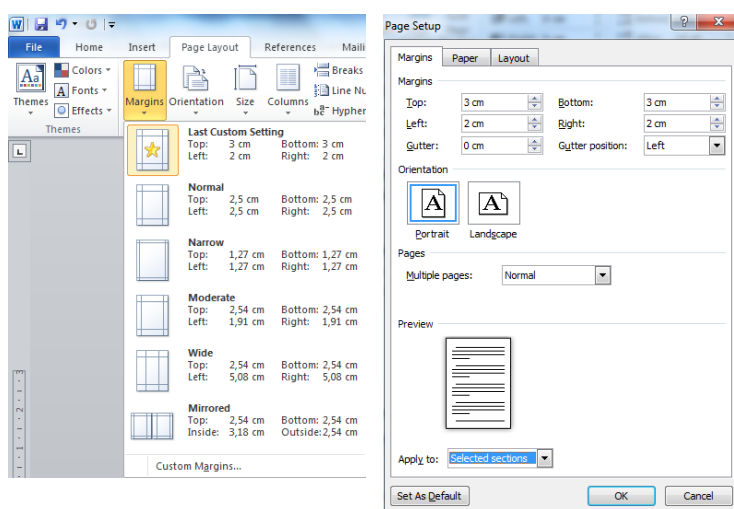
File Home Insert Page Layout References Maili

Themes
Colors
Fonts
Effects
Themes

Margins Orientation Size Columns
Breaks
Line Nu
Hyphen

Last Custom Setting
Top: 3 cm Bottom: 3 cm
Left: 2 cm Right: 2 cm

Normal
Top: 2,5 cm Bottom: 2,5 cm
Left: 2,5 cm Right: 2,5 cm

Narrow
Top: 1,27 cm Bottom: 1,27 cm
Left: 1,27 cm Right: 1,27 cm

Moderate
Top: 2,54 cm Bottom: 2,54 cm
Left: 1,91 cm Right: 1,91 cm

Wide
Top: 2,54 cm Bottom: 2,54 cm
Left: 5,08 cm Right: 5,08 cm

Mirrored
Top: 2,54 cm Bottom: 2,54 cm
Inside: 3,18 cm Outside: 2,54 cm

Custom Margins...

Page Setup
Margins Paper Layout
Margins
Top: 3 cm Bottom: 3 cm
Left: 2 cm Right: 2 cm
Gutter: 0 cm Gutter position: Left
Orientation
A A
Portrait Landscape
Pages
Multiple pages: Normal
Preview
Apply to: Selected sections
Set As Default OK Cancel